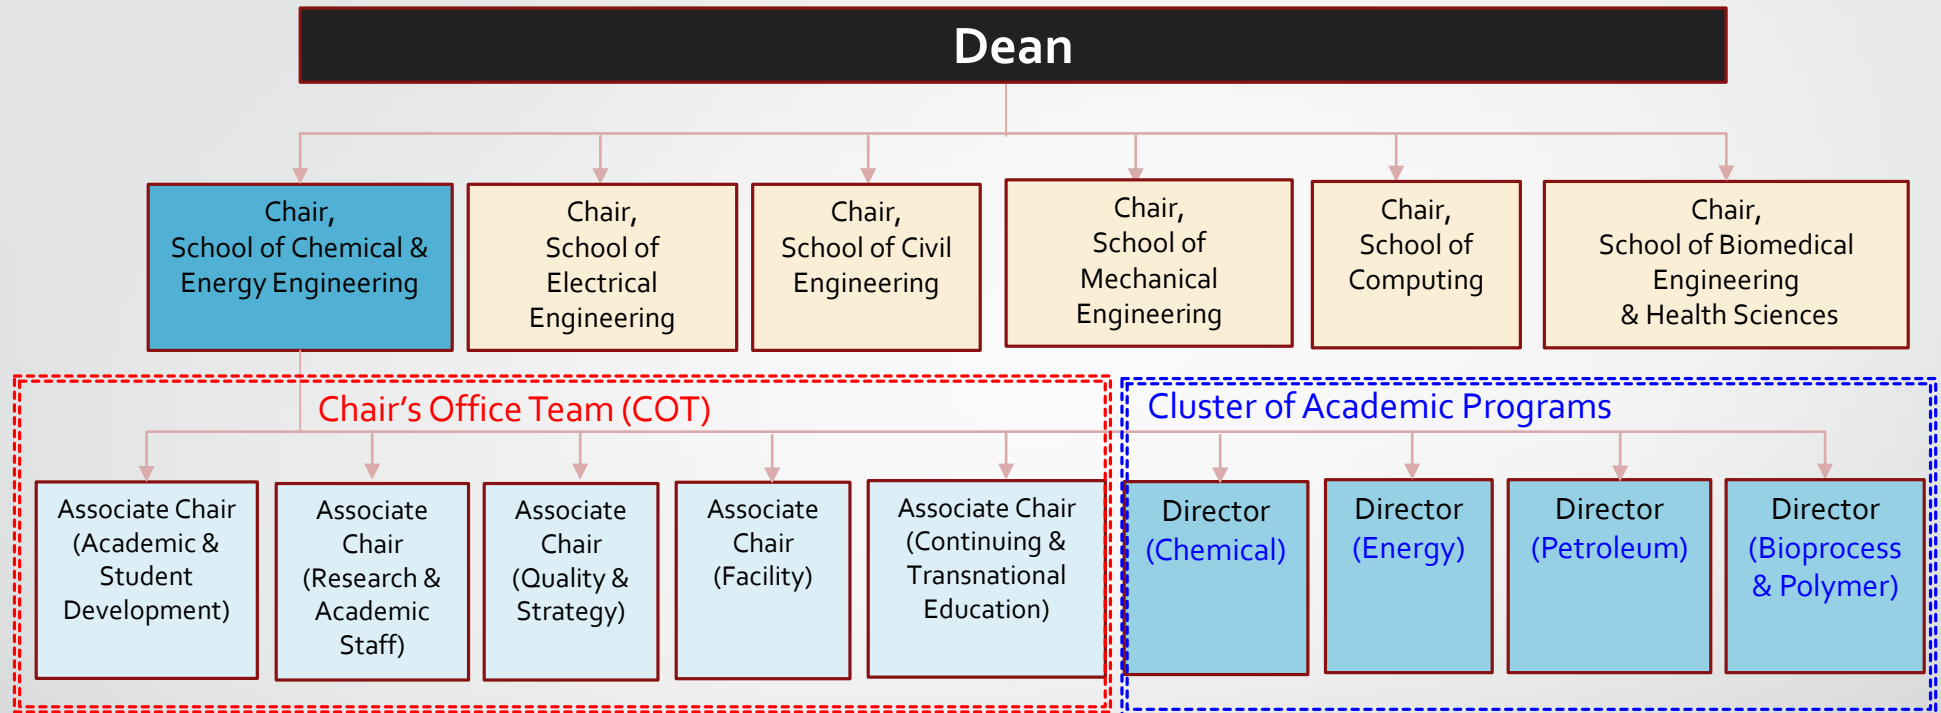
Dean

Chair, School of Chemical & Energy Engineering

Chair, School of Electrical Engineering

Chair, School of Civil Engineering

Chair, School of Mechanical Engineering

Chair, School of Computing

Chair, School of Biomedical Engineering & Health Sciences

Chair's Office Team (COT)

Associate Chair (Academic & Student Development)

Associate Chair (Research & Academic Staff)

Associate Chair (Quality & Strategy)

Associate Chair (Facility)

Associate Chair (Continuing & Transnational Education)

Cluster of Academic Programs

Director (Chemical)

Director (Energy)

Director (Petroleum)

Director (Bioprocess & Polymer)